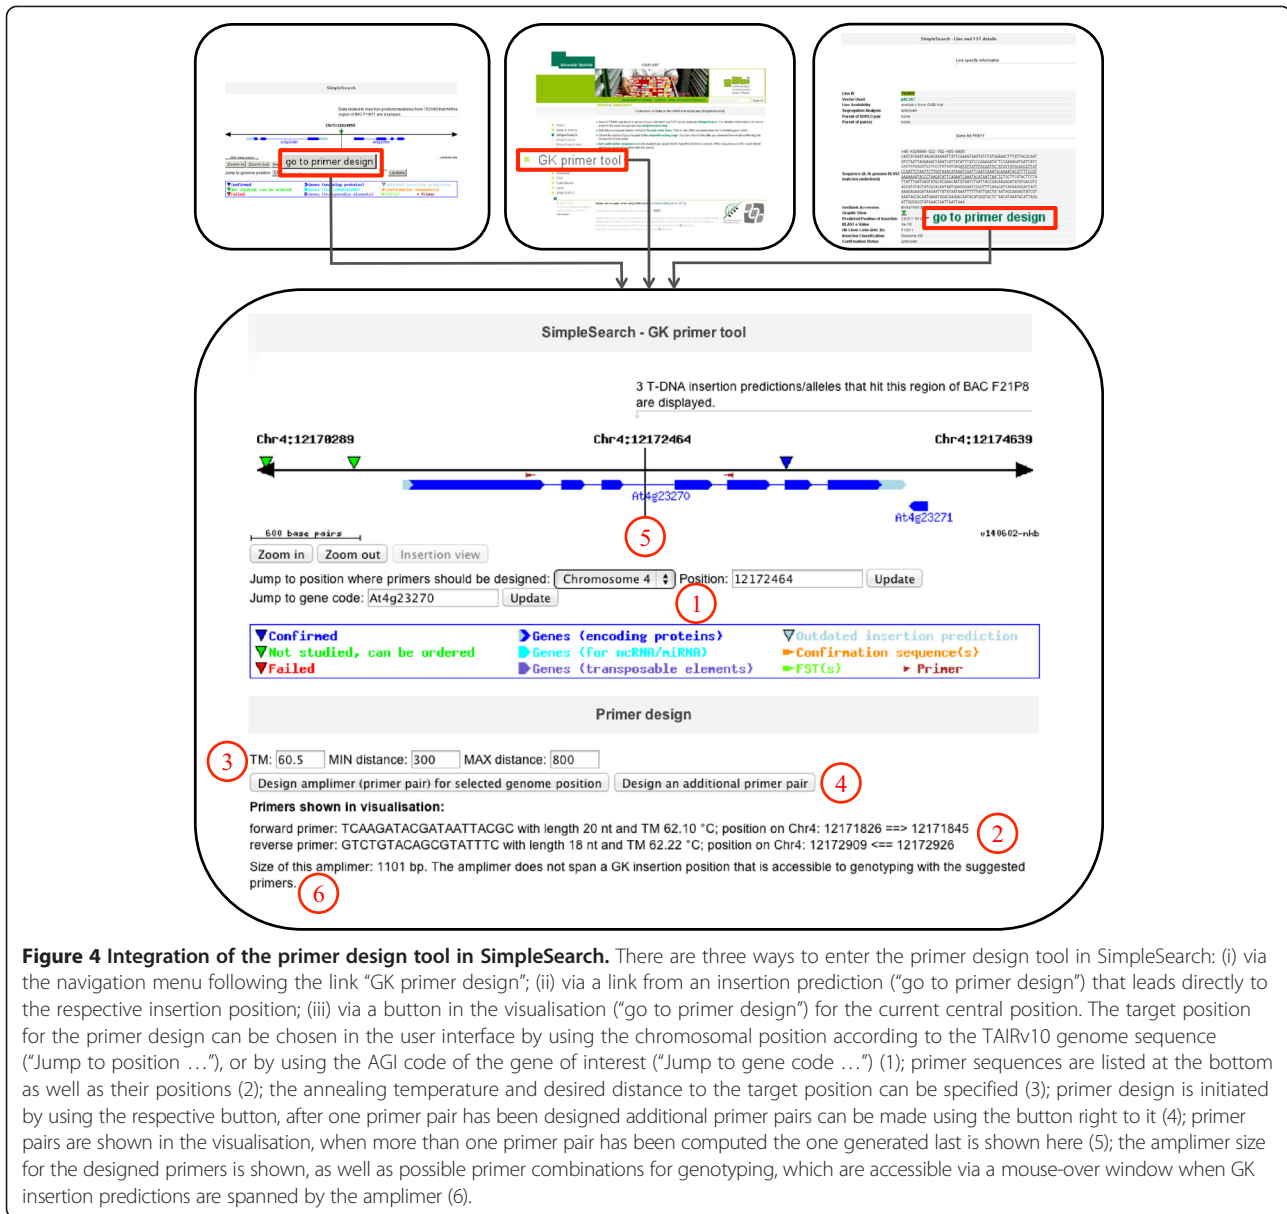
SimpleSearch

go to primer design

GK primer tool

go to primer design

SimpleSearch - GK primer tool

3 T-DNA insertion predictions/alleles that hit this region of BAC F21P8 are displayed.

Chr4:12170289

Chr4:12172464

Chr4:12174639

At4g23270

At4g23271

600 base pairs

v140602-nhb

5

Zoom in | Zoom out | Insertion view

Jump to position where primers should be designed: Chromosome 4 Position: 12172464 Update

Jump to gene code: At4g23270 Update

1

| ▼Confirmed | ▶Genes (encoding proteins) | ▽Outdated insertion prediction |
|---|---|---|
| ▼Not studied, can be ordered | ▶Genes (for ncRNA/miRNA) | ▶Confirmation sequence(s) |
| ▼Failed | ▶Genes (transposable elements) | ▶FST(s) ▸ Primer |

Primer design

3 TM: 60.5 MIN distance: 300 MAX distance: 800

Design amplimer (primer pair) for selected genome position | Design an additional primer pair 4

Primers shown in visualisation:

forward primer: TCAAGATACGATAATTACGC with length 20 nt and TM 62.10 °C; position on Chr4: 12171826 ==> 12171845 2

reverse primer: GTCTGTACAGCGTATTTC with length 18 nt and TM 62.22 °C; position on Chr4: 12172909 <== 12172926

Size of this amplimer: 1101 bp. The amplimer does not span a GK insertion position that is accessible to genotyping with the suggested primers. 6

**Figure 4 Integration of the primer design tool in SimpleSearch.** There are three ways to enter the primer design tool in SimpleSearch: (i) via the navigation menu following the link “GK primer design”; (ii) via a link from an insertion prediction (“go to primer design”) that leads directly to the respective insertion position; (iii) via a button in the visualisation (“go to primer design”) for the current central position. The target position for the primer design can be chosen in the user interface by using the chromosomal position according to the TAIRv10 genome sequence (“Jump to position …”), or by using the AGI code of the gene of interest (“Jump to gene code …”) (1); primer sequences are listed at the bottom as well as their positions (2); the annealing temperature and desired distance to the target position can be specified (3); primer design is initiated by using the respective button, after one primer pair has been designed additional primer pairs can be made using the button right to it (4); primer pairs are shown in the visualisation, when more than one primer pair has been computed the one generated last is shown here (5); the amplimer size for the designed primers is shown, as well as possible primer combinations for genotyping, which are accessible via a mouse-over window when GK insertion predictions are spanned by the amplimer (6).